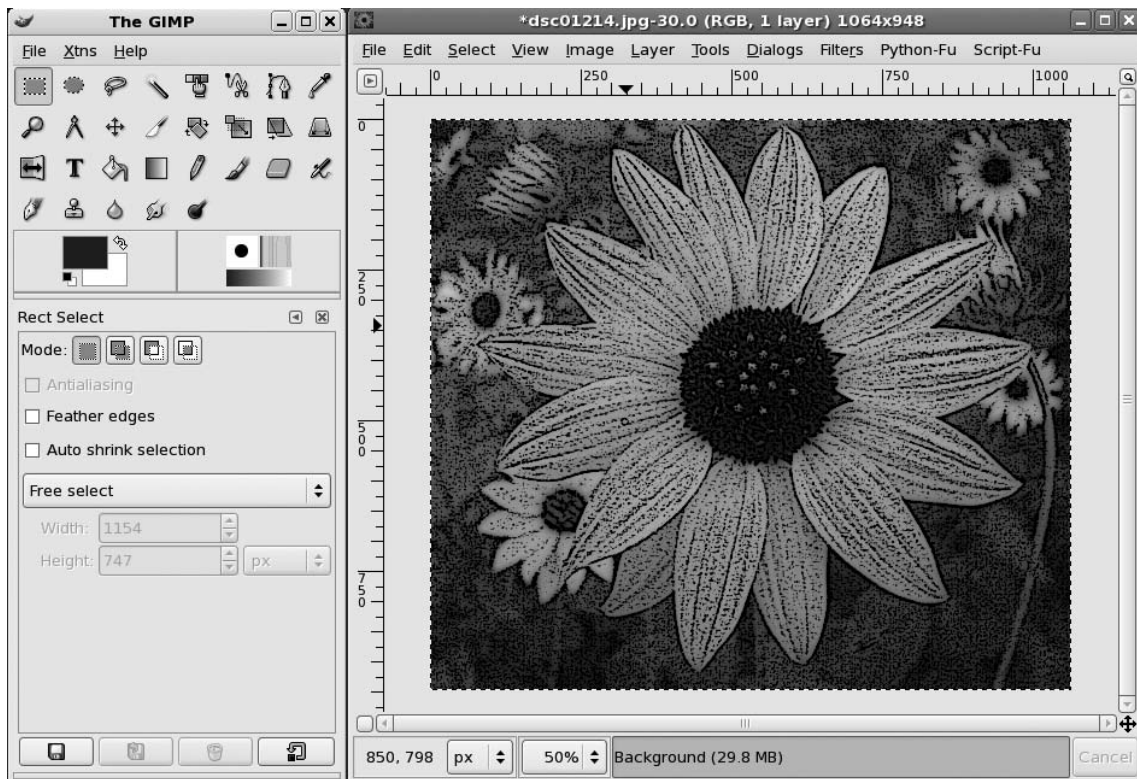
The GIMP

File Xtns Help

Rect Select

Mode:

Antialiasing

Feather edges

Auto shrink selection

Free select

Width: 1154

Height: 747 px

*dsc01214.jpg-30.0 (RGB, 1 layer) 1064x948

File Edit Select View Image Layer Tools Dialogs Filters Python-Fu Script-Fu

0 250 500 750 1000

0

250

500

750

850, 798 px 50% Background (29.8 MB) Cancel